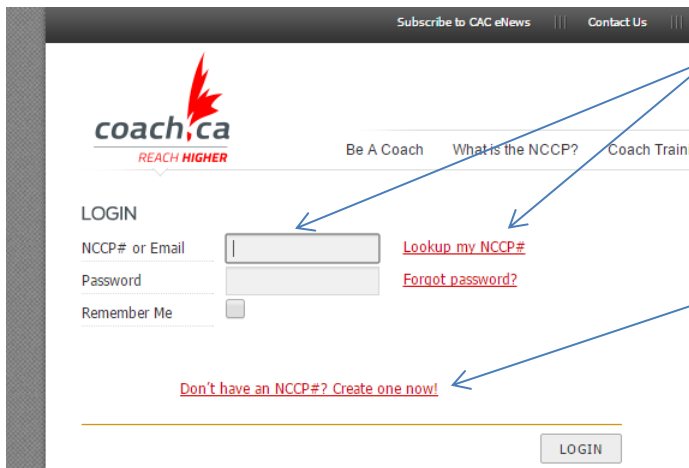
Subscribe to CAC eNews ||| Contact Us |||

coach.ca
REACH HIGHER

Be A Coach What is the NCCP? Coach Traini

LOGIN

NCCP# or Email
Lookup my NCCP#

Password
Forgot password?

Remember Me

Don't have an NCCP#? Create one now!

LOGIN